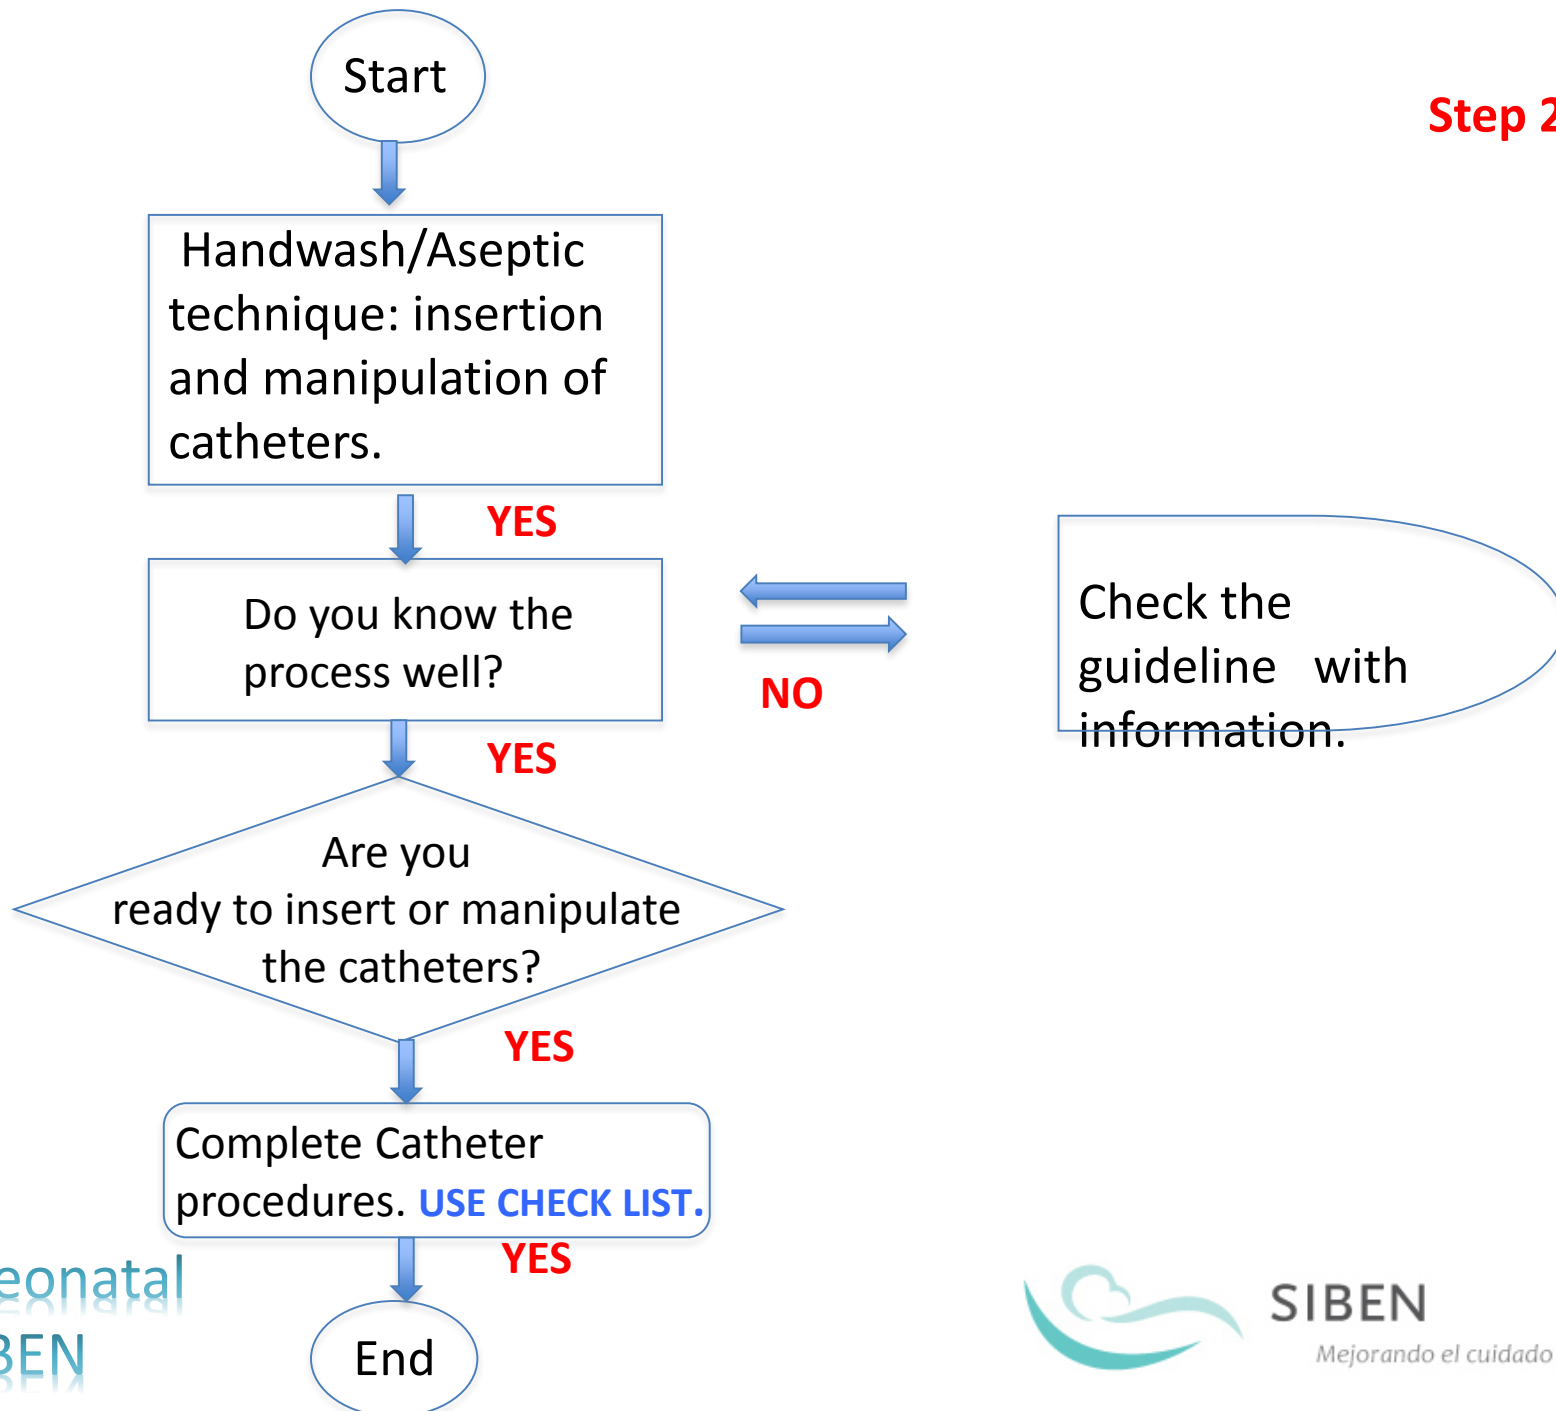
Start

Step 2

Handwash/Aseptic technique: insertion and manipulation of catheters.

YES

Do you know the process well?

NO

Check the guideline with information.

YES

Are you ready to insert or manipulate the catheters?

YES

Complete Catheter procedures. USE CHECK LIST.

YES

End

eonatal
BEN

SIBEN
Mejorando el cuidado